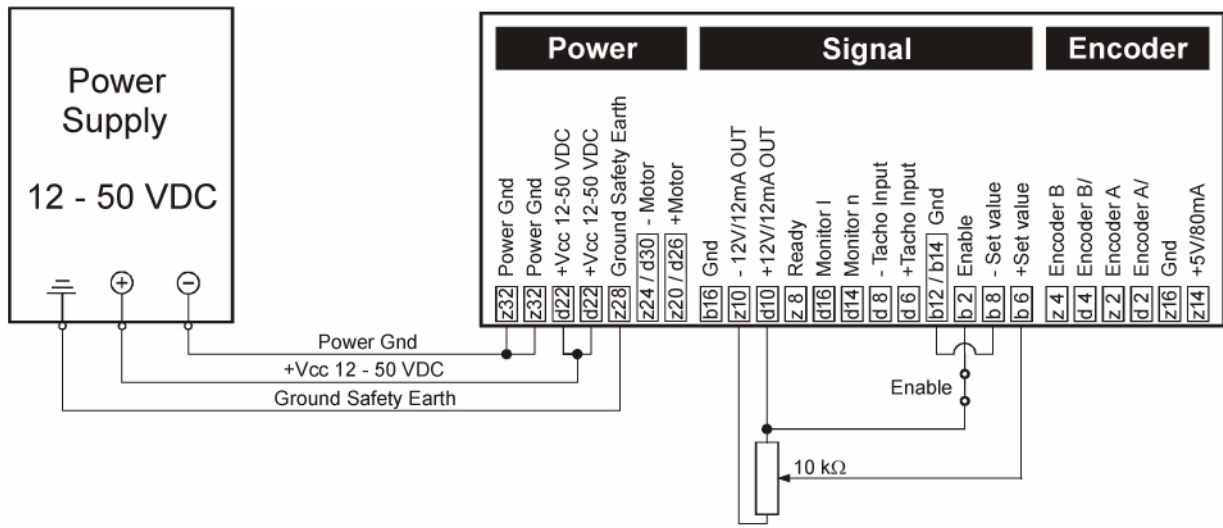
Power Supply

12 - 50 VDC

$\oplus$ $\ominus$

Power Gnd

+Vcc 12 - 50 VDC

Ground Safety Earth

Power

Signal

Encoder

Power Gnd z32
Power Gnd z32
+Vcc 12-50 VDC d22
+Vcc 12-50 VDC d22
Ground Safety Earth z28
- Motor z24 / d30
+Motor z20 / d26
Gnd b16
- 12V/12mA OUT z10
+12V/12mA OUT d10
Ready z 8
Monitor I d16
Monitor n d14
- Tacho Input d 8
+Tacho Input d 6
Gnd b12 / b14
Enable b 2
- Set value b 8
+Set value b 6
Encoder B z 4
Encoder B/ d 4
Encoder A z 2
Encoder A/ d 2
Gnd z16
+5V/80mA z14

Enable

10 kΩ